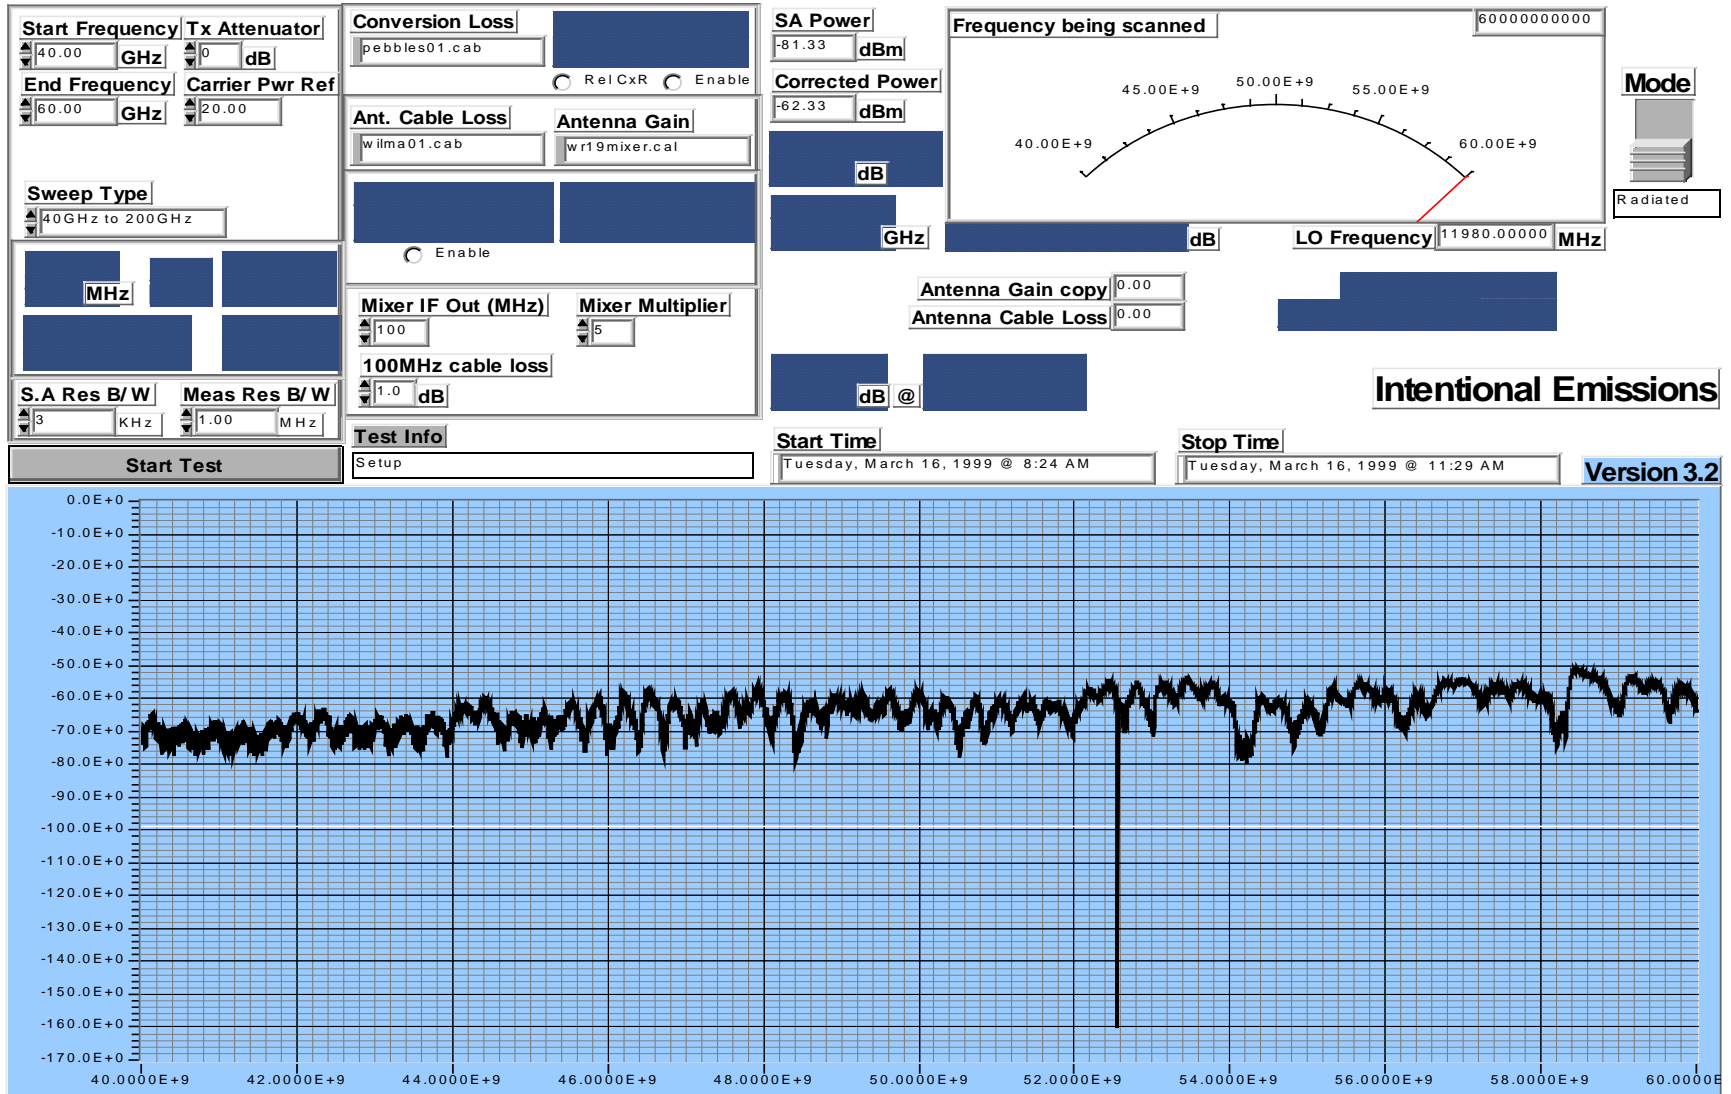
Start Frequency
40.00 GHz
Tx Attenuator
0 dB
End Frequency
60.00 GHz
Carrier Pwr Ref
20.00
Sweep Type
40GHz to 200GHz
MHz
S.A Res B/W
3 KHz
Meas Res B/W
1.00 MHz
Start Test

Conversion Loss
pebbles01.cab
Rel CxR
Enable
Ant. Cable Loss
wilma01.cab
Antenna Gain
wr19mixer.cal
Enable
Mixer IF Out (MHz)
100
Mixer Multiplier
5
100MHz cable loss
1.0 dB
Test Info
Setup

SA Power
-81.33 dBm
Corrected Power
-62.33 dBm
dB
GHz
dB
dB @

Frequency being scanned
60000000000
40.00E+9
45.00E+9
50.00E+9
55.00E+9
60.00E+9
LO Frequency 11980.00000 MHz
Antenna Gain copy 0.00
Antenna Cable Loss 0.00

Mode
Radiated
Intentional Emissions

Start Time
Tuesday, March 16, 1999 @ 8:24 AM
Stop Time
Tuesday, March 16, 1999 @ 11:29 AM
Version 3.2

0.0E+0
-10.0E+0
-20.0E+0
-30.0E+0
-40.0E+0
-50.0E+0
-60.0E+0
-70.0E+0
-80.0E+0
-90.0E+0
-100.0E+0
-110.0E+0
-120.0E+0
-130.0E+0
-140.0E+0
-150.0E+0
-160.0E+0
-170.0E+0
40.0000E+9
42.0000E+9
44.0000E+9
46.0000E+9
48.0000E+9
50.0000E+9
52.0000E+9
54.0000E+9
56.0000E+9
58.0000E+9
60.0000E